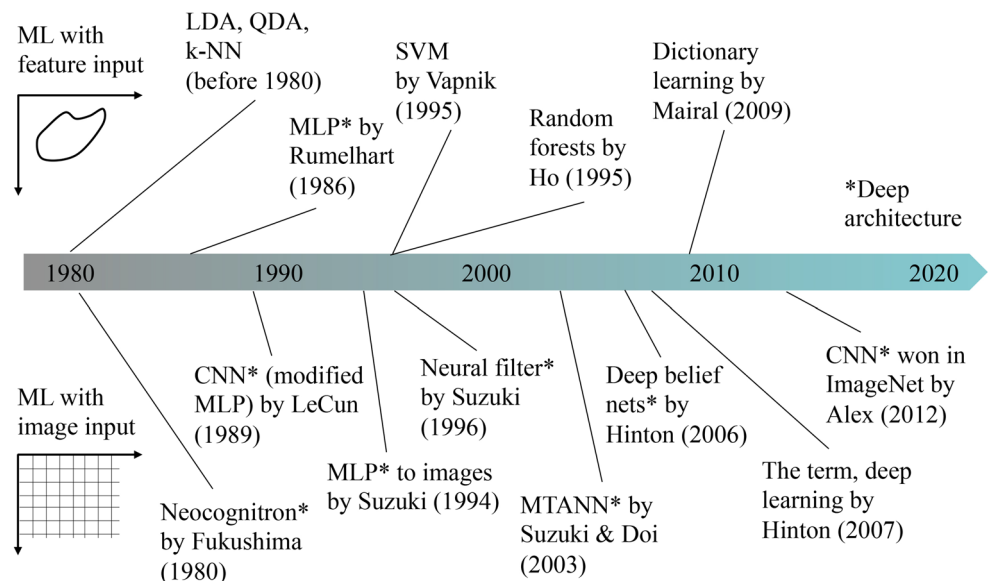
ML with feature input

LDA, QDA, k-NN (before 1980)

MLP* by Rumelhart (1986)

SVM by Vapnik (1995)

Random forests by Ho (1995)

Dictionary learning by Mairal (2009)

*Deep architecture

1980

1990

2000

2010

2020

ML with image input

Neocognitron* by Fukushima (1980)

CNN* (modified MLP) by LeCun (1989)

MLP* to images by Suzuki (1994)

Neural filter* by Suzuki (1996)

MTANN* by Suzuki & Doi (2003)

Deep belief nets* by Hinton (2006)

The term, deep learning by Hinton (2007)

CNN* won in ImageNet by Alex (2012)